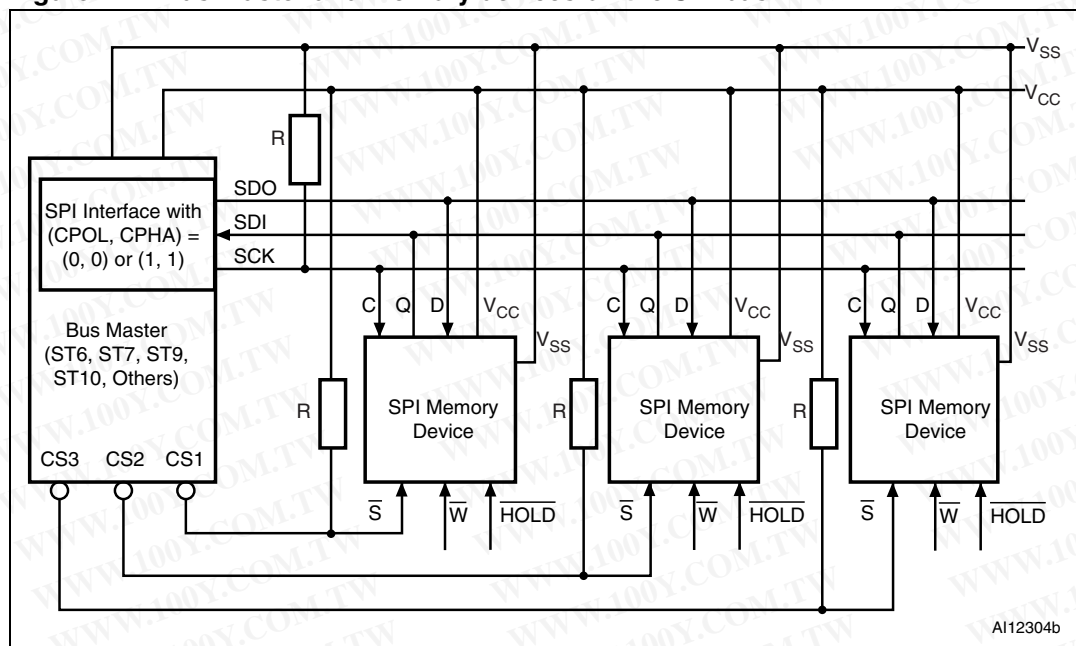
$V_{SS}$
$V_{CC}$
R
SDO
SPI Interface with (CPOL, CPHA) = (0, 0) or (1, 1)
SDI
SCK
C Q D $V_{CC}$
C Q D $V_{CC}$
C Q D $V_{CC}$
Bus Master (ST6, ST7, ST9, ST10, Others)
$V_{SS}$
$V_{SS}$
$V_{SS}$
R
SPI Memory Device
R
SPI Memory Device
R
SPI Memory Device
CS3 CS2 CS1
$\overline{S}$ $\overline{W}$ $\overline{HOLD}$
$\overline{S}$ $\overline{W}$ $\overline{HOLD}$
$\overline{S}$ $\overline{W}$ $\overline{HOLD}$
AI12304b
WWW.100Y.COM.TW